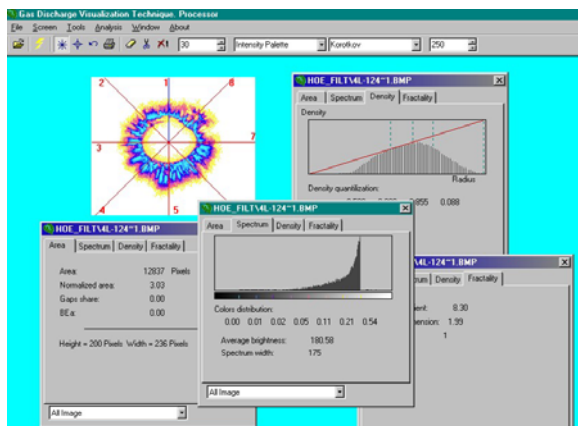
Gas Discharge Visualization Technique. Processor

File Screen Tools Analysis Window About

30 Intensity Palette Korotkov 250

2 1 8 3 7 4 5 6

HOE_FILT\4L-124~1.BMP

Area Spectrum Density Fractality

Density

Radius

Density quantization:

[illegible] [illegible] .855 0.088

HOE_FILT\4L-124~1.BMP

Area Spectrum Density Fractality

Area: 12837 Pixels
Normalized area: 3.03
Gaps share: 0.00
BEa: 0.00

Height = 200 Pixels Width = 236 Pixels

All Image

HOE_FILT\4L-124~1.BMP

Area Spectrum Density Fractality

Colors distribution:

0.00 0.01 0.02 0.05 0.11 0.21 0.54

Average brightness: 180.58
Spectrum width: 175

All Image

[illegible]trum Density Fractality

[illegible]ient 8.30
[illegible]ension: 1.99
1